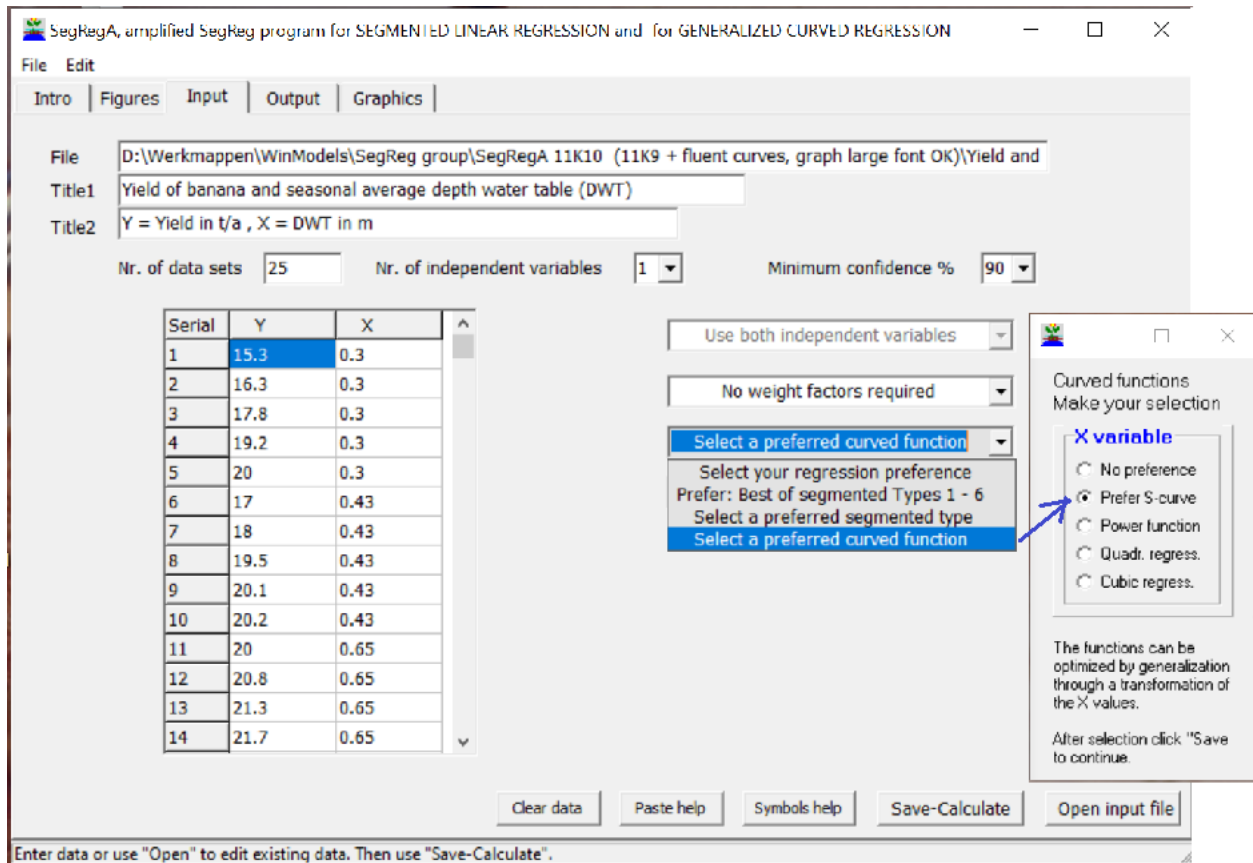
SegRegA, amplified SegReg program for SEGMENTED LINEAR REGRESSION and for GENERALIZED CURVED REGRESSION

File Edit

Intro | Figures | Input | Output | Graphics

File D:\Werkmappen\WinModels\SegReg group\SegRegA 11K10 (11K9 + fluent curves, graph large font OK)\Yield and

Title1 Yield of banana and seasonal average depth water table (DWT)

Title2 Y = Yield in t/a , X = DWT in m

Nr. of data sets 25 Nr. of independent variables 1 Minimum confidence % 90

| Serial | Y | X |
|---|---|---|
| 1 | 15.3 | 0.3 |
| 2 | 16.3 | 0.3 |
| 3 | 17.8 | 0.3 |
| 4 | 19.2 | 0.3 |
| 5 | 20 | 0.3 |
| 6 | 17 | 0.43 |
| 7 | 18 | 0.43 |
| 8 | 19.5 | 0.43 |
| 9 | 20.1 | 0.43 |
| 10 | 20.2 | 0.43 |
| 11 | 20 | 0.65 |
| 12 | 20.8 | 0.65 |
| 13 | 21.3 | 0.65 |
| 14 | 21.7 | 0.65 |

Use both independent variables

No weight factors required

Select a preferred curved function

Select your regression preference
Prefer: Best of segmented Types 1 - 6
Select a preferred segmented type
Select a preferred curved function

Curved functions
Make your selection

X variable
No preference
Prefer S-curve
Power function
Quadr. regress.
Cubic regress.

The functions can be optimized by generalization through a transformation of the X values.

After selection click "Save to continue.

Clear data | Paste help | Symbols help | Save-Calculate | Open input file

Enter data or use "Open" to edit existing data. Then use "Save-Calculate".